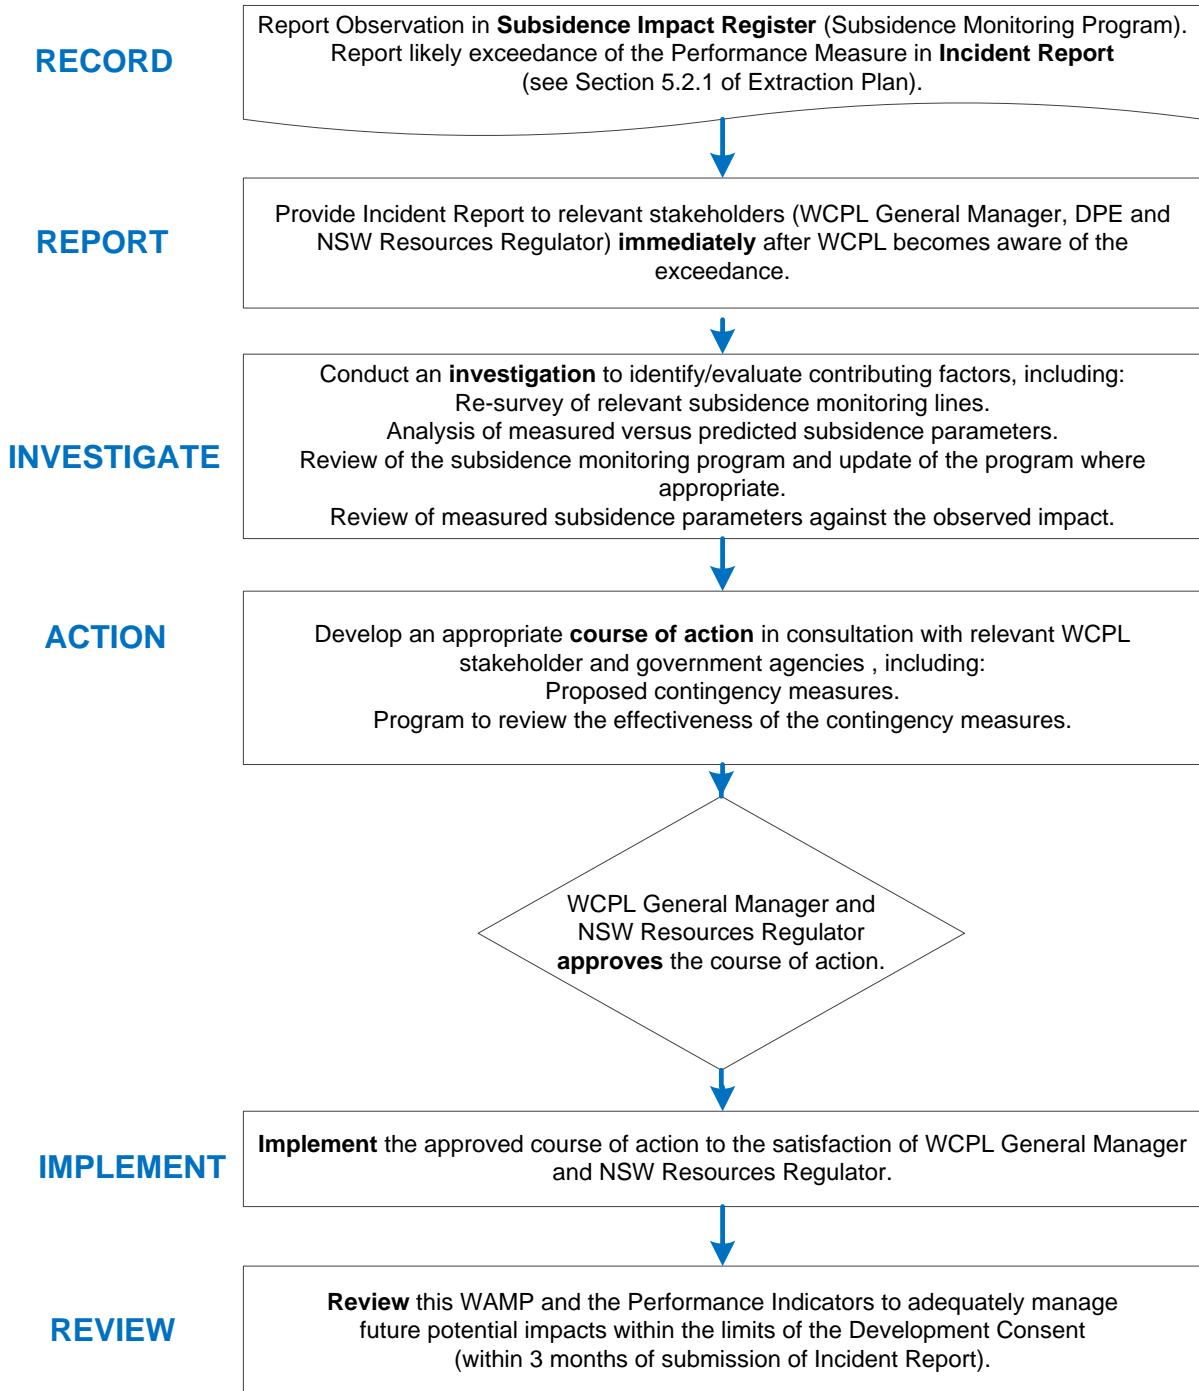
RECORD

Report Observation in **Subsidence Impact Register** (Subsidence Monitoring Program). Report likely exceedance of the Performance Measure in **Incident Report** (see Section 5.2.1 of Extraction Plan).

REPORT

Provide Incident Report to relevant stakeholders (WCPL General Manager, DPE and NSW Resources Regulator) **immediately** after WCPL becomes aware of the exceedance.

INVESTIGATE

Conduct an **investigation** to identify/evaluate contributing factors, including:
Re-survey of relevant subsidence monitoring lines.
Analysis of measured versus predicted subsidence parameters.
Review of the subsidence monitoring program and update of the program where appropriate.
Review of measured subsidence parameters against the observed impact.

ACTION

Develop an appropriate **course of action** in consultation with relevant WCPL stakeholder and government agencies , including:
Proposed contingency measures.
Program to review the effectiveness of the contingency measures.

WCPL General Manager and NSW Resources Regulator **approves** the course of action.

IMPLEMENT

**Implement** the approved course of action to the satisfaction of WCPL General Manager and NSW Resources Regulator.

REVIEW

**Review** this WAMP and the Performance Indicators to adequately manage future potential impacts within the limits of the Development Consent (within 3 months of submission of Incident Report).